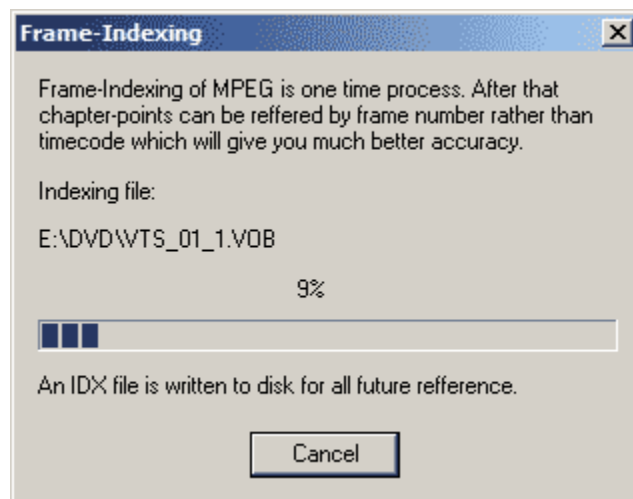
Frame-Indexing

Frame-Indexing of MPEG is one time process. After that chapter-points can be reffered by frame number rather than timecode which will give you much better accuracy.

Indexing file:

E:\DVD\VTS_01_1.VOB

9%

An IDX file is written to disk for all future refference.

Cancel